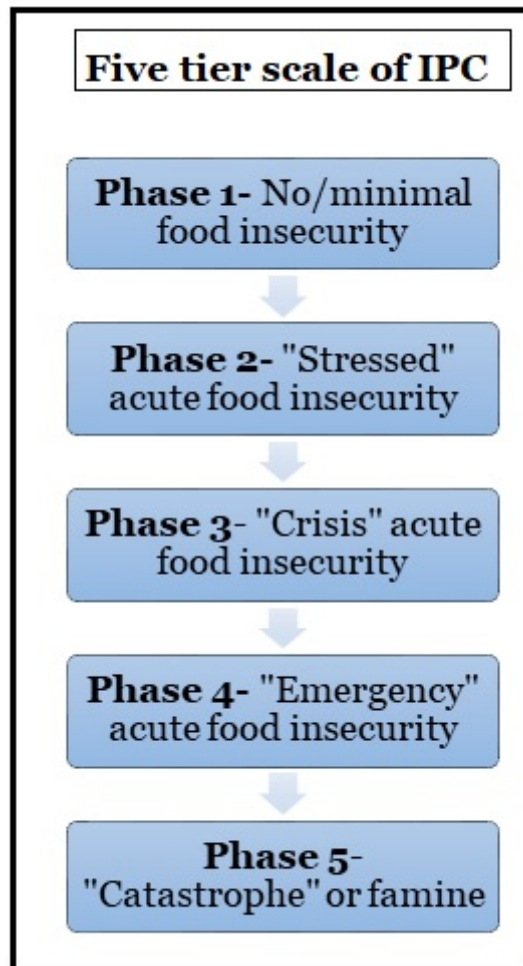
Five tier scale of IPC

Phase 1- No/minimal food insecurity

Phase 2- "Stressed" acute food insecurity

Phase 3- "Crisis" acute food insecurity

Phase 4- "Emergency" acute food insecurity

Phase 5- "Catastrophe" or famine